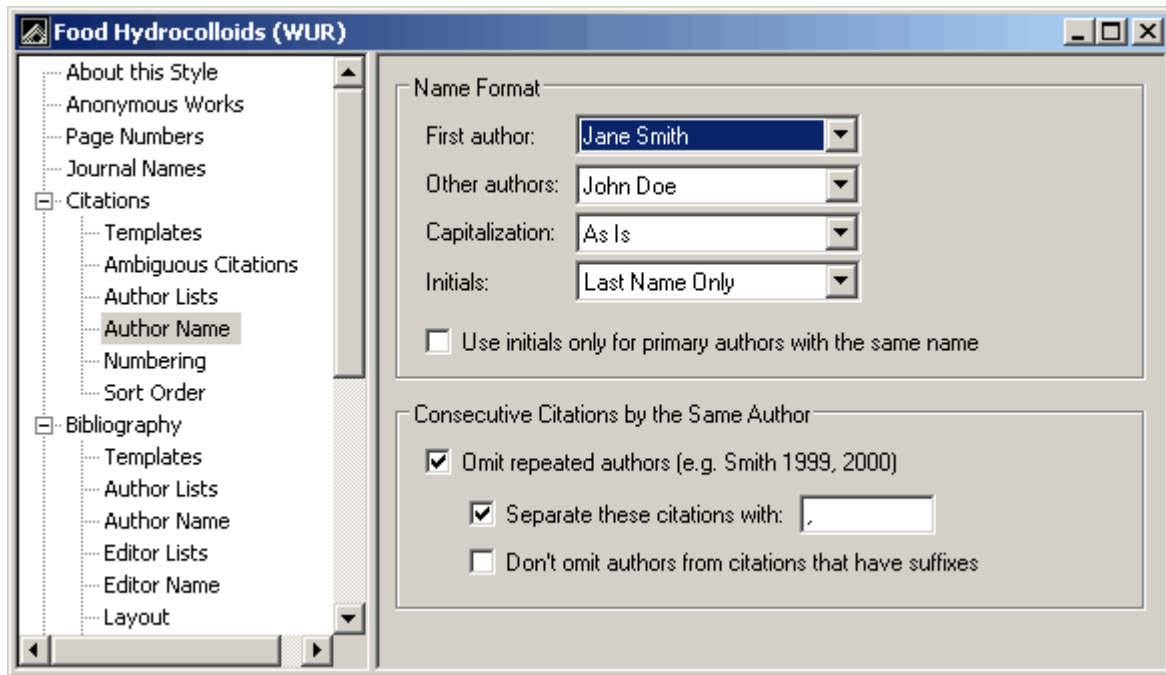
Food Hydrocolloids (WUR)

About this Style
Anonymous Works
Page Numbers
Journal Names
Citations
Templates
Ambiguous Citations
Author Lists
Author Name
Numbering
Sort Order
Bibliography
Templates
Author Lists
Author Name
Editor Lists
Editor Name
Layout

Name Format
First author: Jane Smith
Other authors: John Doe
Capitalization: As Is
Initials: Last Name Only
Use initials only for primary authors with the same name

Consecutive Citations by the Same Author
Omit repeated authors (e.g. Smith 1999, 2000)
Separate these citations with: ,
Don't omit authors from citations that have suffixes